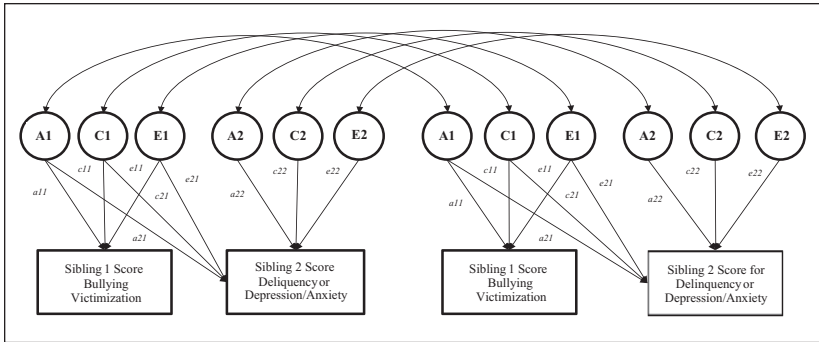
A1
C1
E1
A2
C2
E2
A1
C1
E1
A2
C2
E2

a11
c11
e11
e21
c21
a21
a22
c22
e22
a11
c11
e11
e21
c21
a21
a22
c22
e22

Sibling 1 Score Bullying Victimization

Sibling 2 Score Delinquency or Depression/Anxiety

Sibling 1 Score Bullying Victimization

Sibling 2 Score for Delinquency or Depression/Anxiety